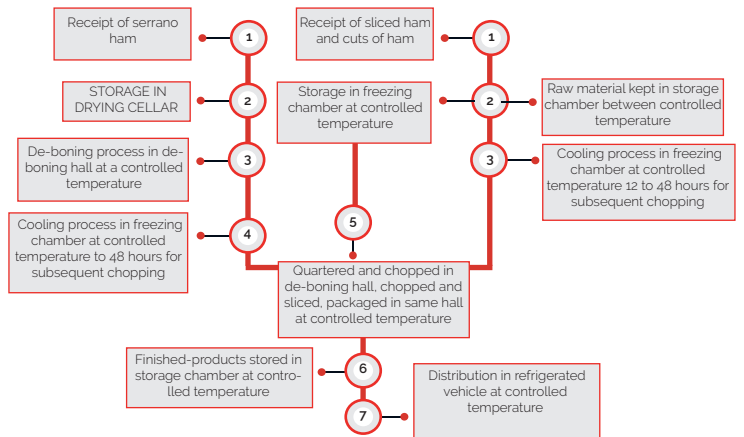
Receipt of serrano ham

1

STORAGE IN DRYING CELLAR

2

De-boning process in de-boning hall at a controlled temperature

3

Cooling process in freezing chamber at controlled temperature to 48 hours for subsequent chopping

4

Receipt of sliced ham and cuts of ham

1

Storage in freezing chamber at controlled temperature

Raw material kept in storage chamber between controlled temperature

2

Cooling process in freezing chamber at controlled temperature 12 to 48 hours for subsequent chopping

3

5

Quartered and chopped in de-boning hall, chopped and sliced, packaged in same hall at controlled temperature

Finished-products stored in storage chamber at controlled temperature

6

Distribution in refrigerated vehicle at controlled temperature

7